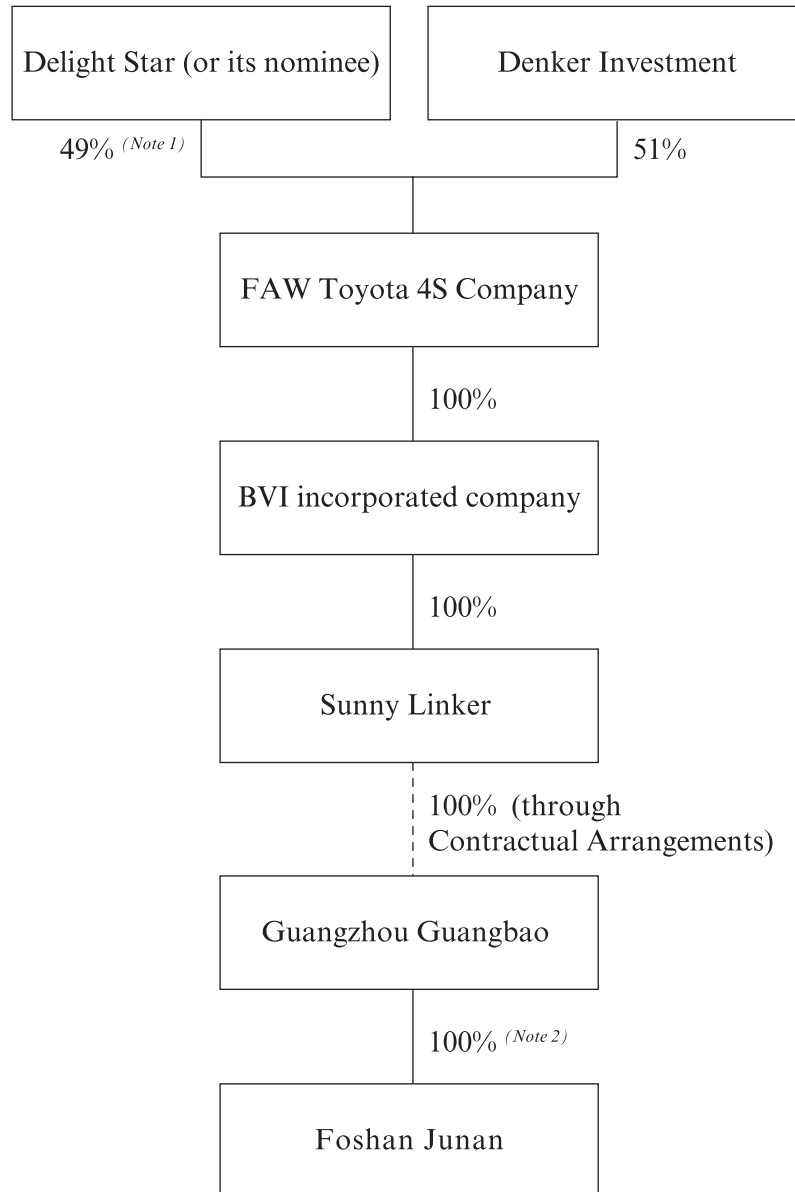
Delight Star (or its nominee)

Denker Investment

49% (Note 1)

51%

FAW Toyota 4S Company

100%

BVI incorporated company

100%

Sunny Linker

100% (through Contractual Arrangements)

Guangzhou Guangbao

100% (Note 2)

Foshan Junan